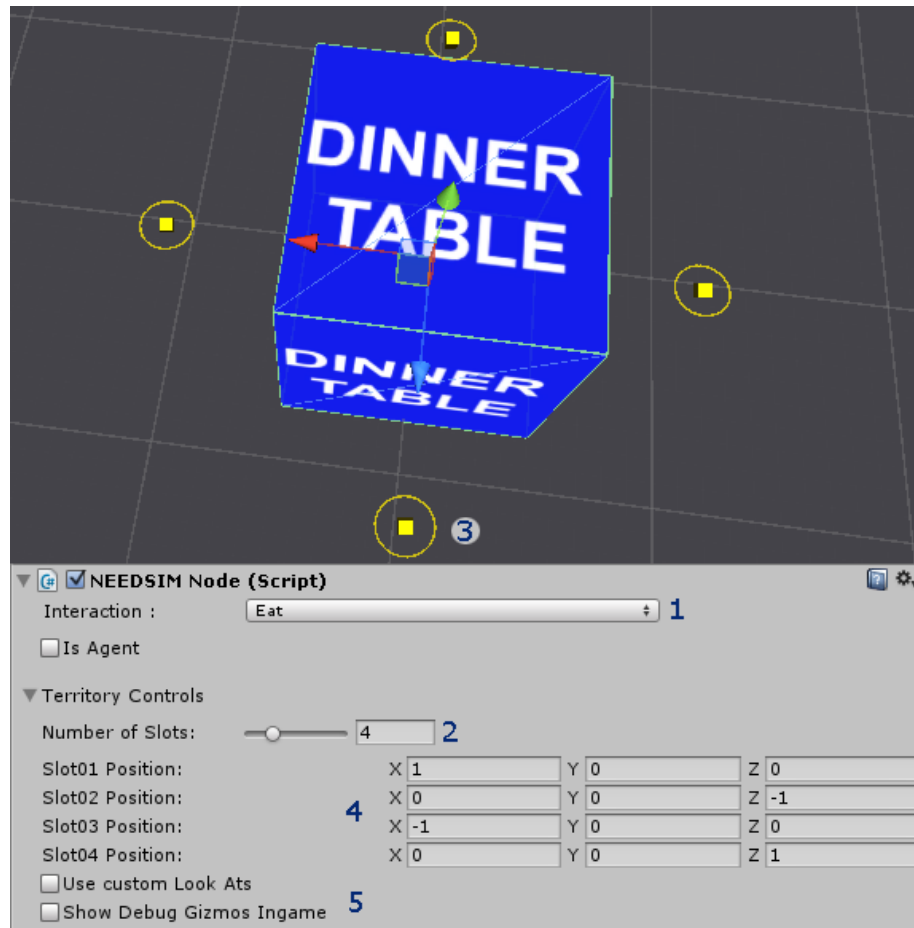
DINNER TABLE

DINNER TABLE

3

NEEDSIM Node (Script)

Interaction : Eat 1

Is Agent

Territory Controls

Number of Slots: 4 2

| | X | Y | Z |
|---|---|---|---|
| Slot01 Position: | 1 | 0 | 0 |
| Slot02 Position: | 0 | 0 | -1 |
| Slot03 Position: | -1 | 0 | 0 |
| Slot04 Position: | 0 | 0 | 1 |

4

Use custom Look Ats

Show Debug Gizmos Ingame 5